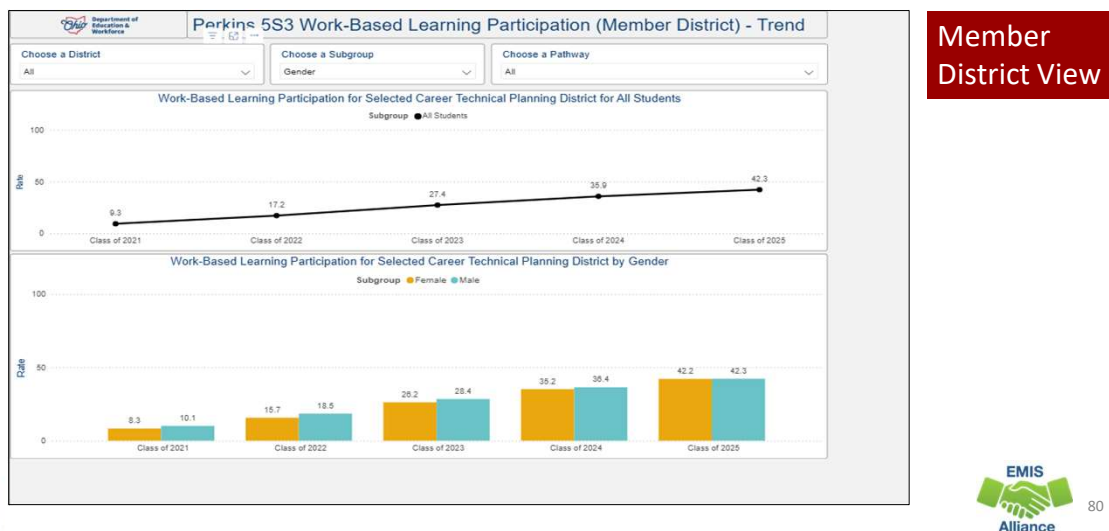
Ohio Department of Education & Workforce

Perkins 5S3 Work-Based Learning Participation (Member District) - Trend

Member District View

Choose a District
All

Choose a Subgroup
Gender

Choose a Pathway
All

Work-Based Learning Participation for Selected Career Technical Planning District for All Students

Subgroup ● All Students

100
50
0
Rate

9.3
17.2
27.4
35.9
42.3

Class of 2021
Class of 2022
Class of 2023
Class of 2024
Class of 2025

Work-Based Learning Participation for Selected Career Technical Planning District by Gender

Subgroup ● Female ● Male

100
50
0
Rate

8.3
10.1
15.7
18.5
26.2
28.4
35.2
36.4
42.2
42.3

Class of 2021
Class of 2022
Class of 2023
Class of 2024
Class of 2025

EMIS Alliance

80